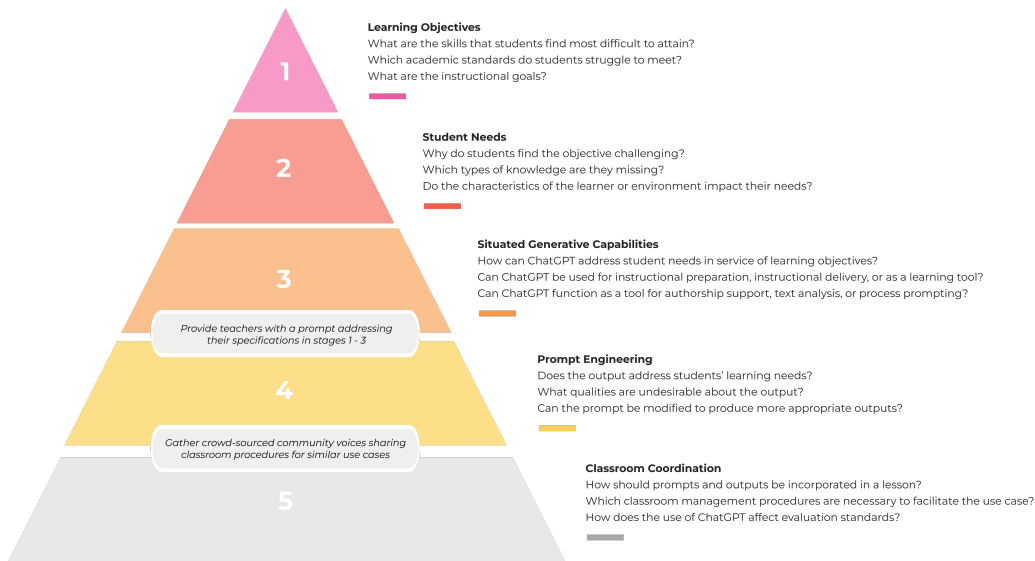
1

Learning Objectives
What are the skills that students find most difficult to attain?
Which academic standards do students struggle to meet?
What are the instructional goals?

2

Student Needs
Why do students find the objective challenging?
Which types of knowledge are they missing?
Do the characteristics of the learner or environment impact their needs?

3

Situated Generative Capabilities
How can ChatGPT address student needs in service of learning objectives?
Can ChatGPT be used for instructional preparation, instructional delivery, or as a learning tool?
Can ChatGPT function as a tool for authorship support, text analysis, or process prompting?

Provide teachers with a prompt addressing their specifications in stages 1 - 3

4

Prompt Engineering
Does the output address students' learning needs?
What qualities are undesirable about the output?
Can the prompt be modified to produce more appropriate outputs?

Gather crowd-sourced community voices sharing classroom procedures for similar use cases

5

Classroom Coordination
How should prompts and outputs be incorporated in a lesson?
Which classroom management procedures are necessary to facilitate the use case?
How does the use of ChatGPT affect evaluation standards?